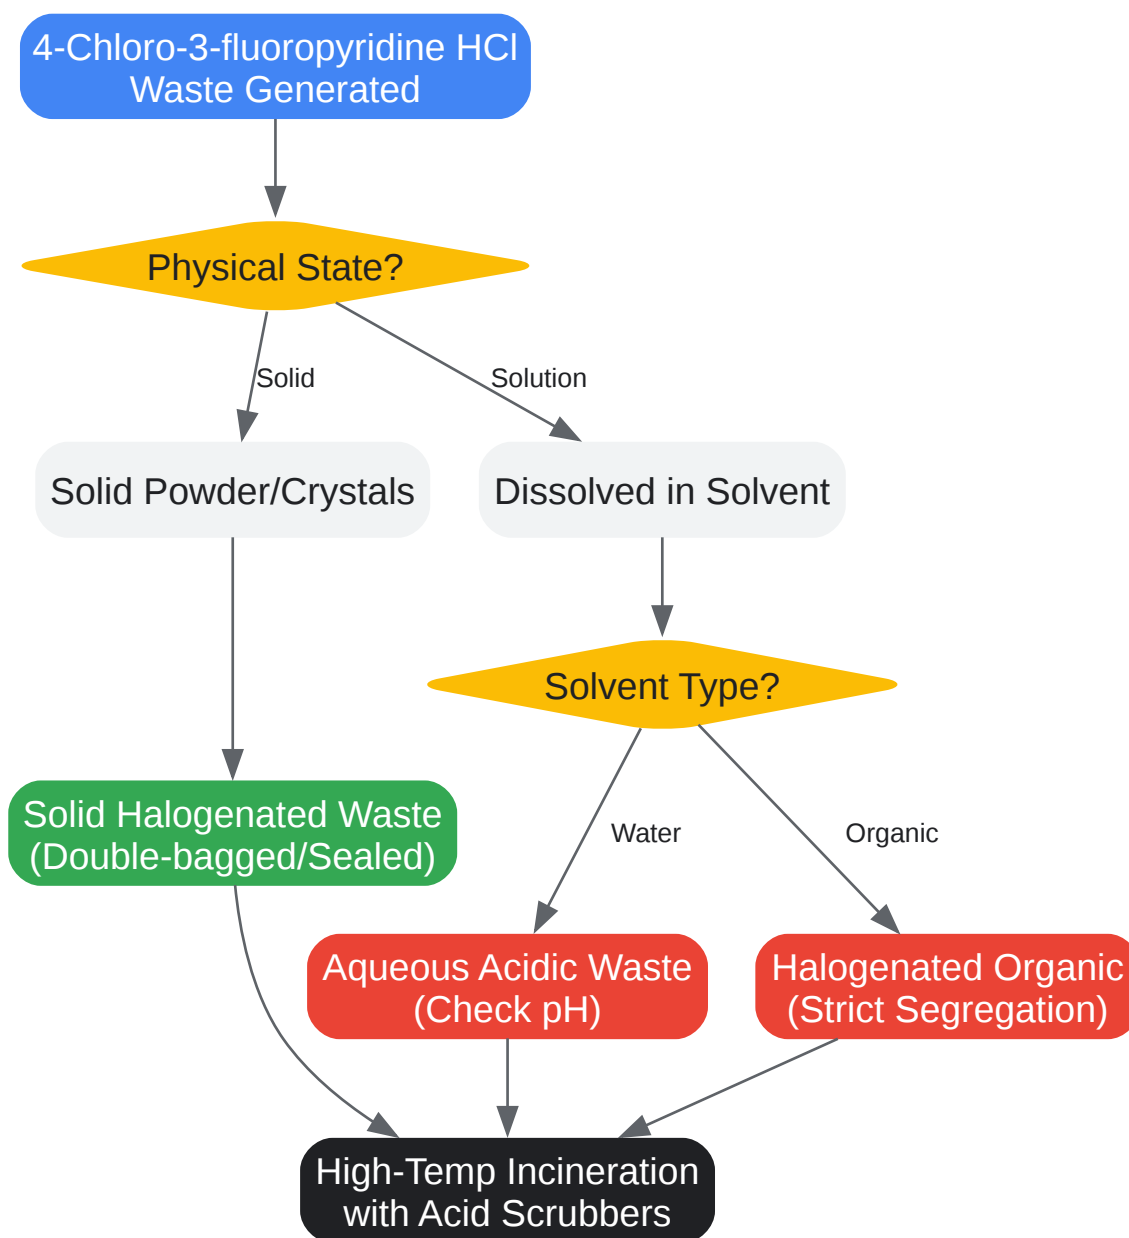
4-Chloro-3-fluoropyridine HCl Waste Generated

Physical State?

Solid

Solution

Solid Powder/Crystals

Dissolved in Solvent

Solvent Type?

Solid Halogenated Waste (Double-bagged/Sealed)

Water

Organic

Aqueous Acidic Waste (Check pH)

Halogenated Organic (Strict Segregation)

High-Temp Incineration with Acid Scrubbers